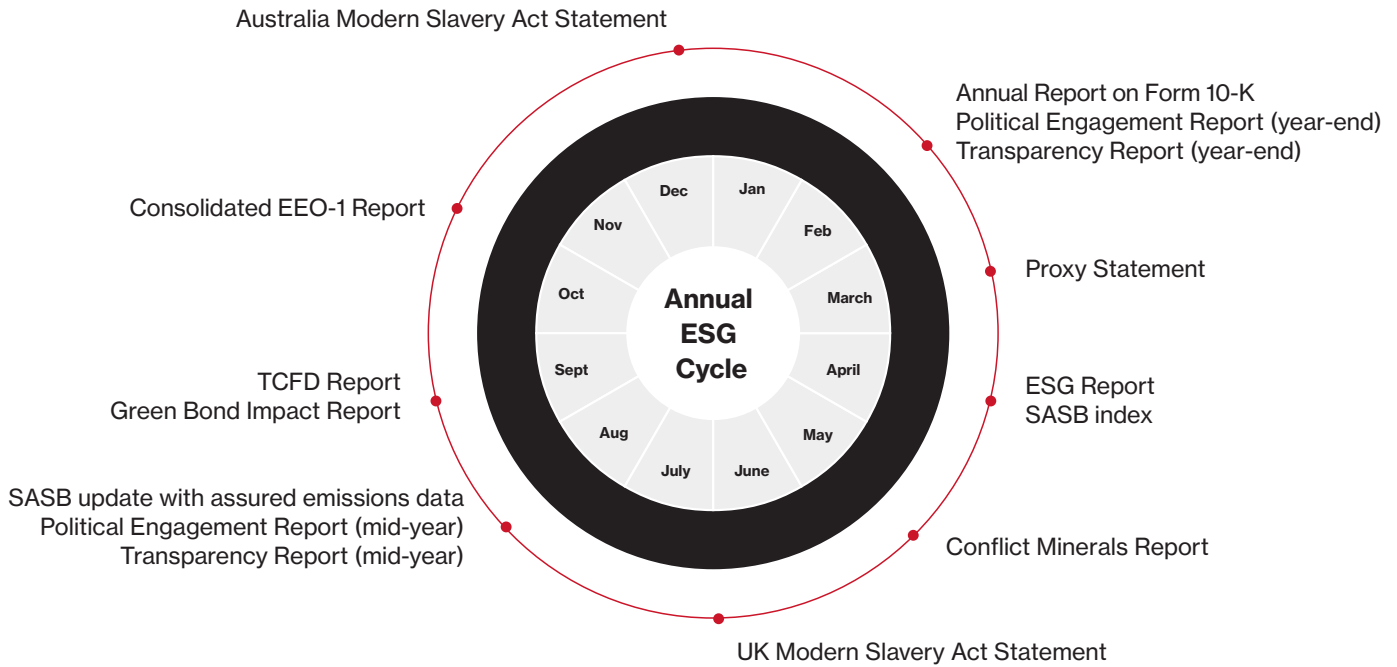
Australia Modern Slavery Act Statement

Annual Report on Form 10-K
Political Engagement Report (year-end)
Transparency Report (year-end)

Consolidated EEO-1 Report

Proxy Statement

Annual ESG Cycle

Jan
Feb
March
April
May
June
July
Aug
Sept
Oct
Nov
Dec

TCFD Report
Green Bond Impact Report

ESG Report
SASB index

SASB update with assured emissions data
Political Engagement Report (mid-year)
Transparency Report (mid-year)

Conflict Minerals Report

UK Modern Slavery Act Statement